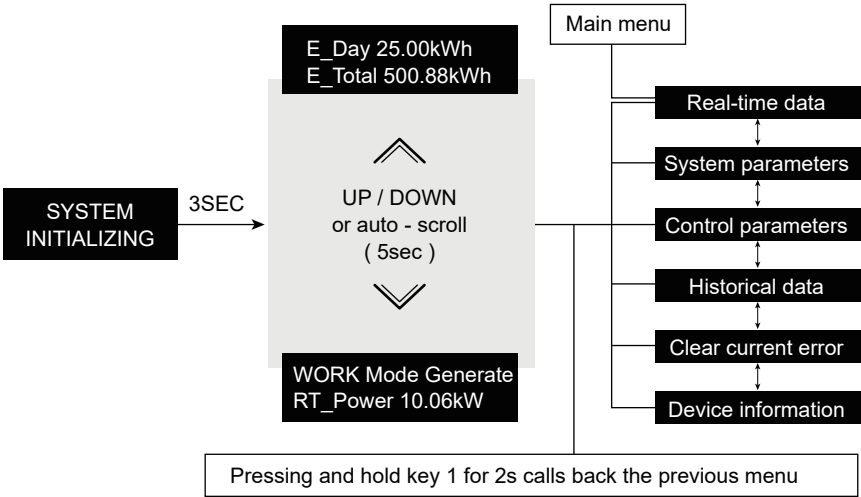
E_Day 25.00kWh
E_Total 500.88kWh

SYSTEM INITIALIZING

3SEC

UP / DOWN
or auto - scroll
( 5sec )

WORK Mode Generate
RT_Power 10.06kW

Main menu

Real-time data

System parameters

Control parameters

Historical data

Clear current error

Device information

Pressing and hold key 1 for 2s calls back the previous menu